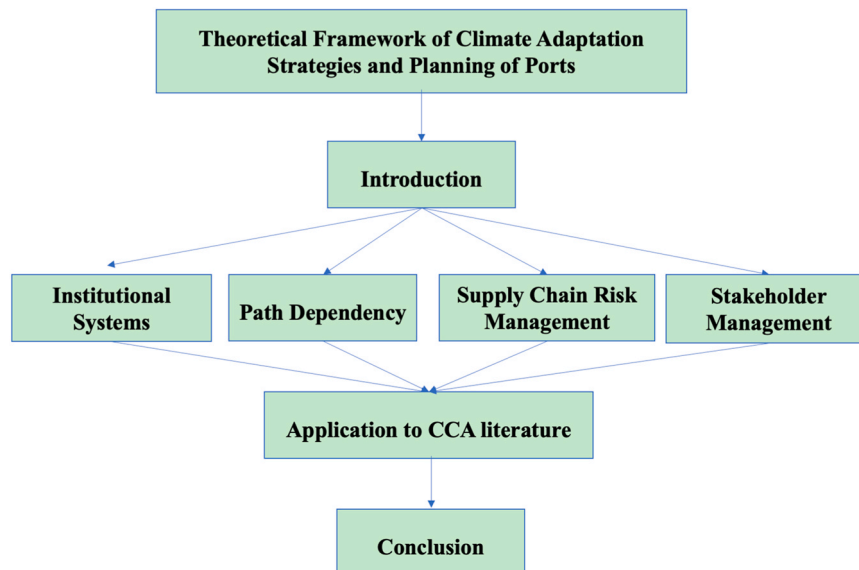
Theoretical Framework of Climate Adaptation Strategies and Planning of Ports

Introduction

Institutional Systems

Path Dependency

Supply Chain Risk Management

Stakeholder Management

Application to CCA literature

Conclusion